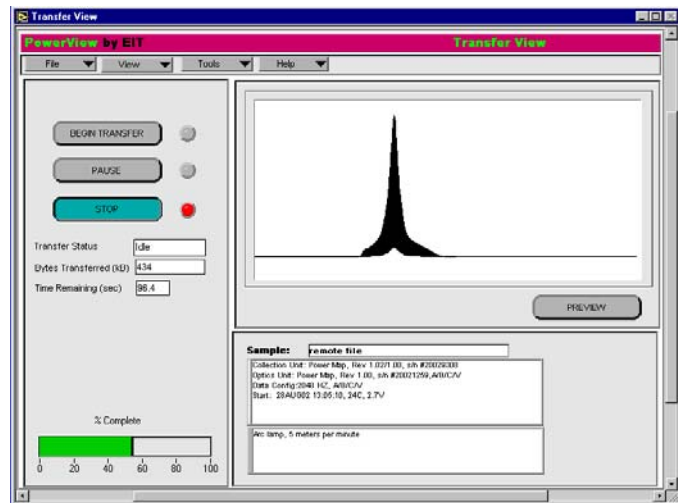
Transfer View

PowerView by EIT

Transfer View

File

View

Tools

Help

BEGIN TRANSFER

PAUSE

STOP

Transfer Status Idle

Bytes Transferred (kB) 434

Time Remaining (sec) 96.4

% Complete

0 20 40 60 80 100

PREVIEW

Sample: remote file

Collection Unit: Power Mip, Rev 1.02/1.00, s/n #20029300
Option Unit: Power Mip, Rev 1.00, s/n #20021259,A/B/C/V
Data Config:2048 HZ, A/B/C/V
Start: 28AUG02 13:05:10, 24C, 2.7V

Arc lamp, 5 meters per minute